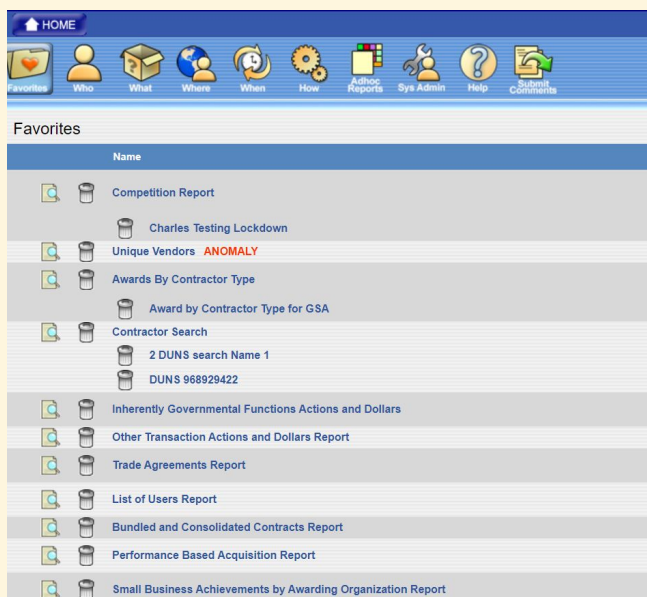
HOME

Favorites Who What Where When How Adhoc Reports Sys Admin Help Submit Comments

Favorites

Name

Competition Report

Charles Testing Lockdown

Unique Vendors ANOMALY

Awards By Contractor Type

Award by Contractor Type for GSA

Contractor Search

2 DUNS search Name 1

DUNS 968929422

Inherently Governmental Functions Actions and Dollars

Other Transaction Actions and Dollars Report

Trade Agreements Report

List of Users Report

Bundled and Consolidated Contracts Report

Performance Based Acquisition Report

Small Business Achievements by Awarding Organization Report